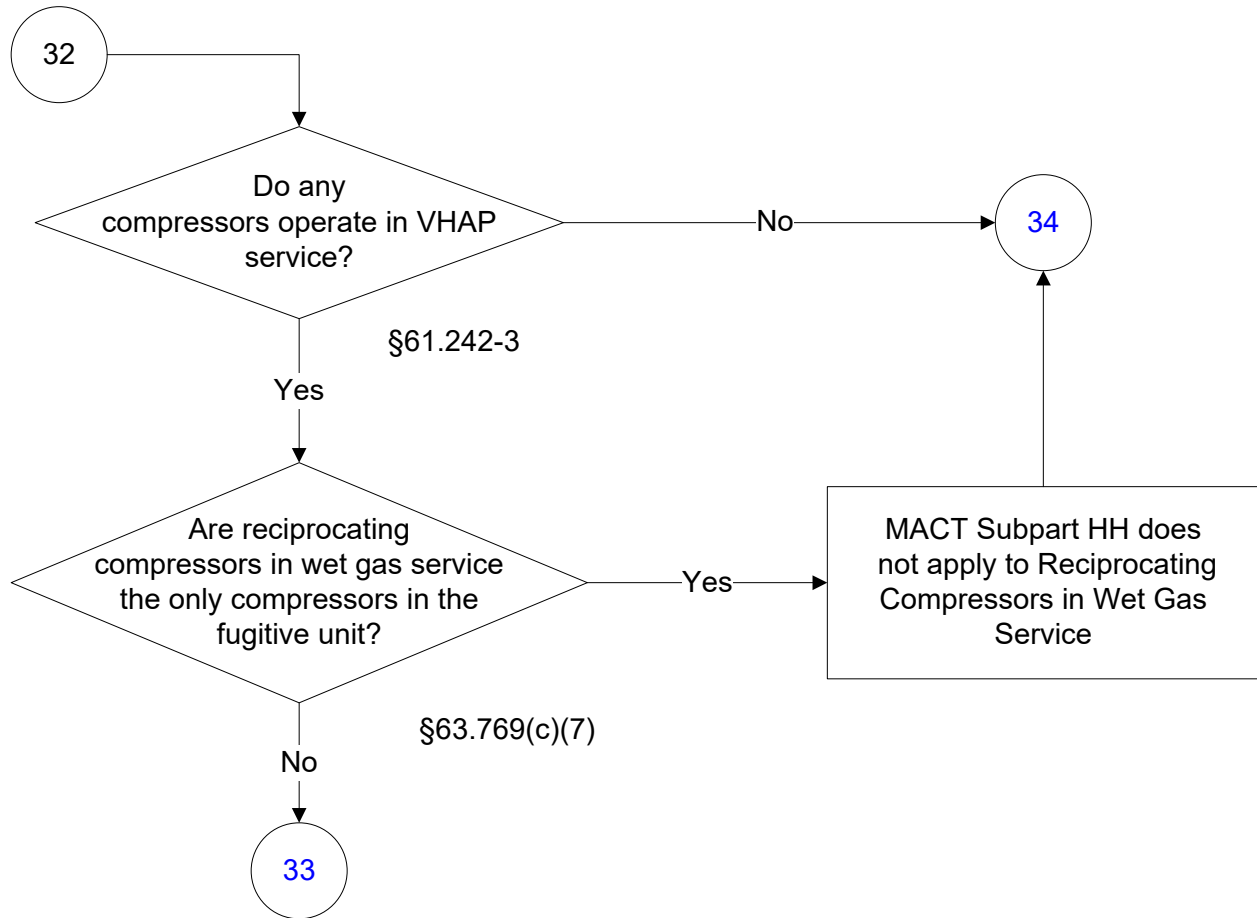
32

Do any compressors operate in VHAP service?

No

34

§61.242-3

Yes

Are reciprocating compressors in wet gas service the only compressors in the fugitive unit?

Yes

MACT Subpart HH does not apply to Reciprocating Compressors in Wet Gas Service

§63.769(c)(7)

No

33